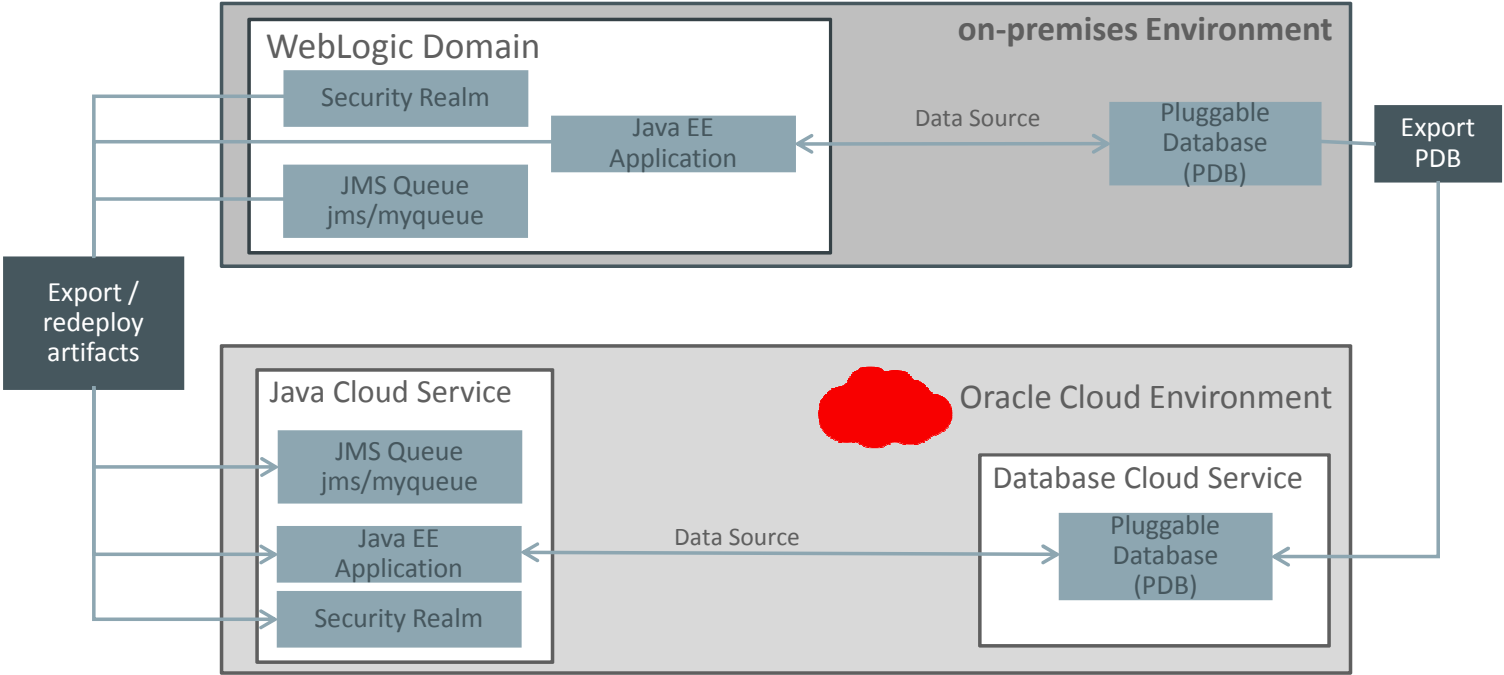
on-premises Environment

WebLogic Domain

Security Realm

Java EE Application

JMS Queue jms/myqueue

Data Source

Pluggable Database (PDB)

Export PDB

Export / redeploy artifacts

Oracle Cloud Environment

Java Cloud Service

JMS Queue jms/myqueue

Java EE Application

Security Realm

Data Source

Database Cloud Service

Pluggable Database (PDB)